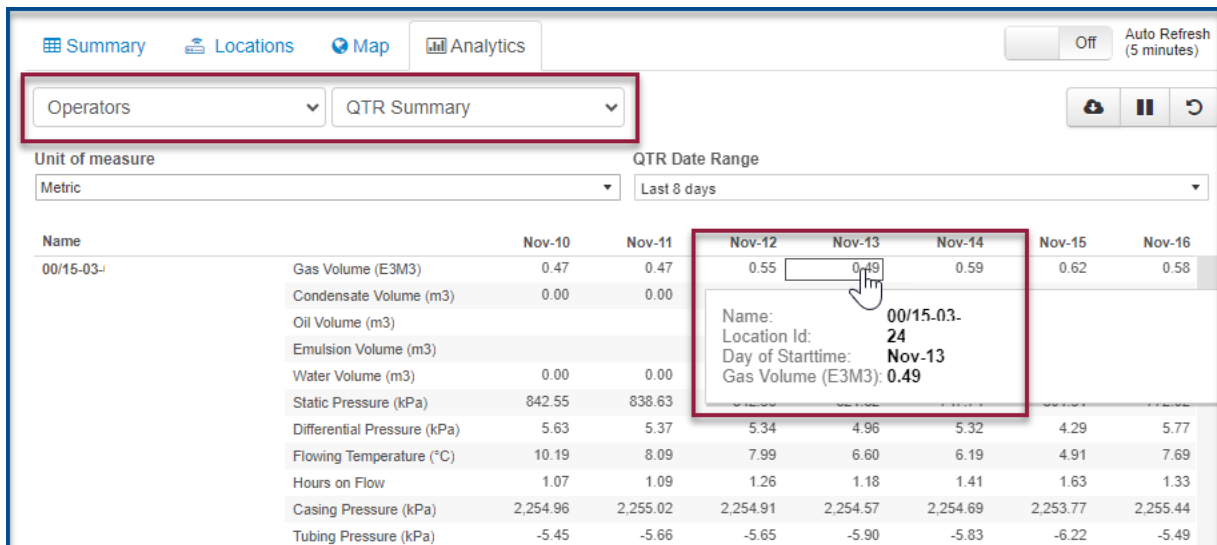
Summary Locations Map Analytics

Off Auto Refresh (5 minutes)

Operators QTR Summary

Unit of measure
Metric

QTR Date Range
Last 8 days

| Name | | Nov-10 | Nov-11 | Nov-12 | Nov-13 | Nov-14 | Nov-15 | Nov-16 |
|---|---|---|---|---|---|---|---|---|
| 00/15-03- | Gas Volume (E3M3) | 0.47 | 0.47 | 0.55 | 0.49 | 0.59 | 0.62 | 0.58 |
| | Condensate Volume (m3) | 0.00 | 0.00 | | | | | |
| | Oil Volume (m3) | | | | | | | |
| | Emulsion Volume (m3) | | | | | | | |
| | Water Volume (m3) | 0.00 | 0.00 | | | | | |
| | Static Pressure (kPa) | 842.55 | 838.63 | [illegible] | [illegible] | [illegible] | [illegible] | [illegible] |
| | Differential Pressure (kPa) | 5.63 | 5.37 | 5.34 | 4.96 | 5.32 | 4.29 | 5.77 |
| | Flowing Temperature (°C) | 10.19 | 8.09 | 7.99 | 6.60 | 6.19 | 4.91 | 7.69 |
| | Hours on Flow | 1.07 | 1.09 | 1.26 | 1.18 | 1.41 | 1.63 | 1.33 |
| | Casing Pressure (kPa) | 2,254.96 | 2,255.02 | 2,254.91 | 2,254.57 | 2,254.69 | 2,253.77 | 2,255.44 |
| | Tubing Pressure (kPa) | -5.45 | -5.66 | -5.65 | -5.90 | -5.83 | -6.22 | -5.49 |

Name: 00/15-03-
Location Id: 24
Day of Starttime: Nov-13
Gas Volume (E3M3): 0.49